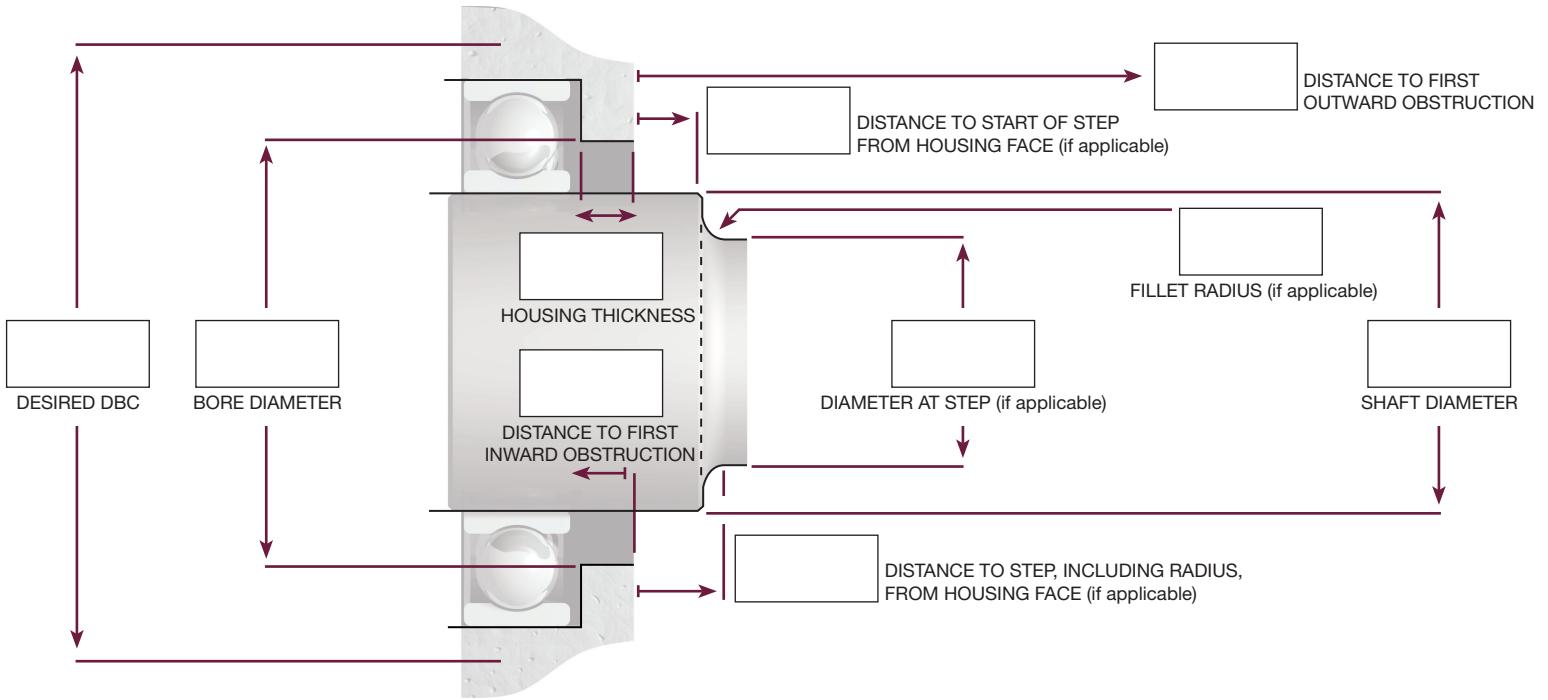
DISTANCE TO FIRST OUTWARD OBSTRUCTION

DISTANCE TO START OF STEP FROM HOUSING FACE (if applicable)

HOUSING THICKNESS

FILLET RADIUS (if applicable)

DESIRED DBC

BORE DIAMETER

DISTANCE TO FIRST INWARD OBSTRUCTION

DIAMETER AT STEP (if applicable)

SHAFT DIAMETER

DISTANCE TO STEP, INCLUDING RADIUS, FROM HOUSING FACE (if applicable)